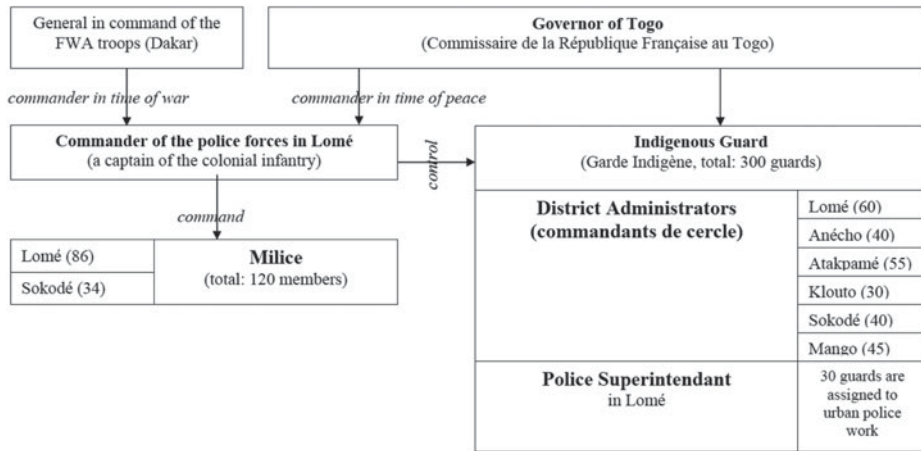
General in command of the FWA troops (Dakar)

**Governor of Togo**
(Commissaire de la République Française au Togo)

*commander in time of war*

*commander in time of peace*

**Commander of the police forces in Lomé**
(a captain of the colonial infantry)

*control*

**Indigenous Guard**
(Garde Indigène, total: 300 guards)

*command*

| Lomé (86) | **Milice** (total: 120 members) |
|---|---|
| Sokodé (34) | |

| **District Administrators (commandants de cercle)** | Lomé (60) |
|---|---|
| | Anécho (40) |
| | Atakpamé (55) |
| | Klouto (30) |
| | Sokodé (40) |
| | Mango (45) |
| **Police Superintendant** in Lomé | 30 guards are assigned to urban police work |